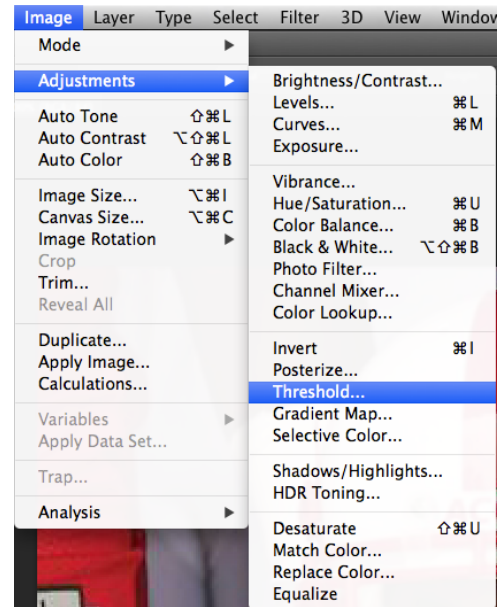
Image Layer Type Select Filter 3D View Window

Mode ▶

Adjustments ▶

Auto Tone ⇧⌘L
Auto Contrast ⌥⇧⌘L
Auto Color ⇧⌘B

Image Size... ⌥⌘I
Canvas Size... ⌥⌘C
Image Rotation ▶
Crop
Trim...
Reveal All

Duplicate...
Apply Image...
Calculations...

Variables ▶
Apply Data Set...

Trap...

Analysis ▶

Brightness/Contrast...
Levels... ⌘L
Curves... ⌘M
Exposure...

Vibrance...
Hue/Saturation... ⌘U
Color Balance... ⌘B
Black & White... ⌥⇧⌘B
Photo Filter...
Channel Mixer...
Color Lookup...

Invert ⌘I
Posterize...
Threshold...
Gradient Map...
Selective Color...

Shadows/Highlights...
HDR Toning...

Desaturate ⇧⌘U
Match Color...
Replace Color...
Equalize